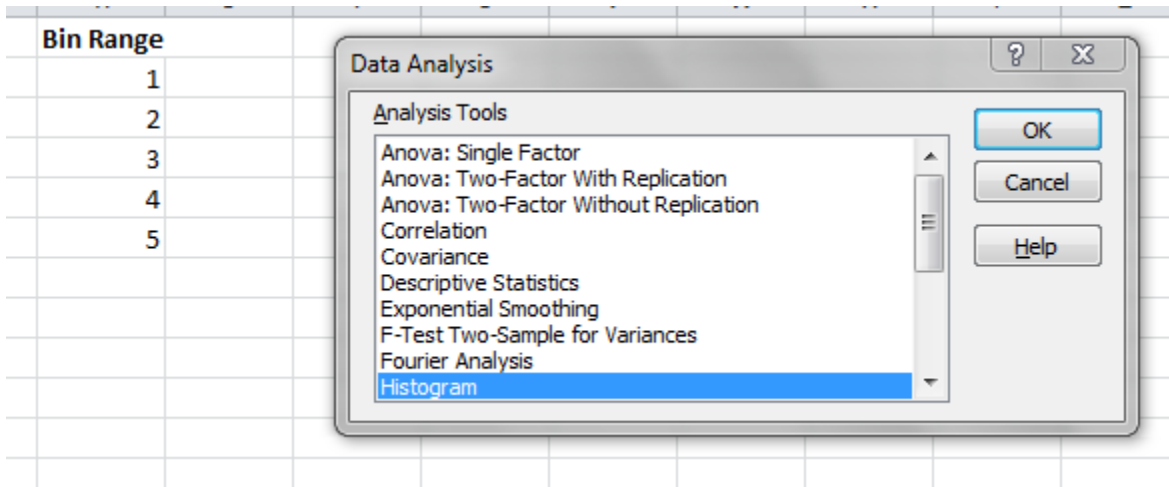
| Bin Range |
|---|
| 1 |
| 2 |
| 3 |
| 4 |
| 5 |

Data Analysis

?

Analysis Tools

Anova: Single Factor
Anova: Two-Factor With Replication
Anova: Two-Factor Without Replication
Correlation
Covariance
Descriptive Statistics
Exponential Smoothing
F-Test Two-Sample for Variances
Fourier Analysis
Histogram

OK

Cancel

Help